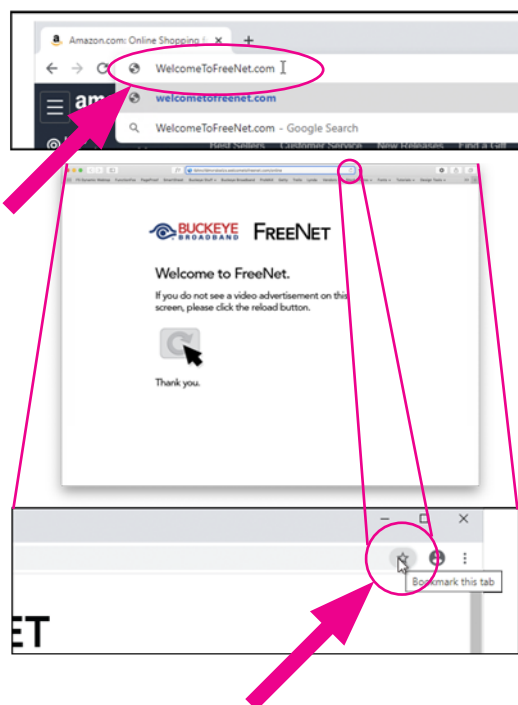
Amazon.com: Online Shopping

WelcomeToFreeNet.com

welcometofreenet.com

WelcomeToFreeNet.com - Google Search

Best Sellers Customer Service New Releases Find a Gift

BUCKEYE BROADBAND FREENET

Welcome to FreeNet.

If you do not see a video advertisement on this screen, please click the reload button.

Thank you.

Bookmark this tab

ET